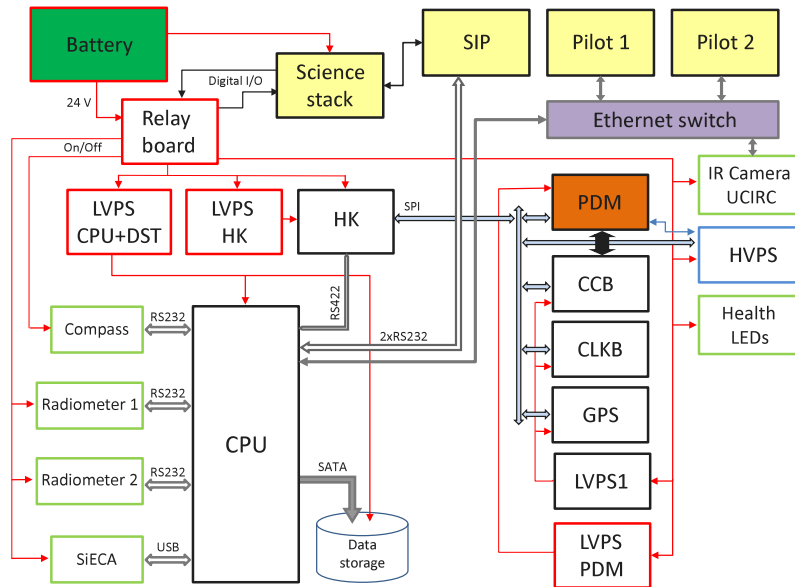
Battery

24 V

Digital I/O

Science stack

SIP

Pilot 1

Pilot 2

Relay board

On/Off

Ethernet switch

LVPS CPU+DST

LVPS HK

HK

SPI

PDM

IR Camera UCIRC

HVPS

CCB

Health LEDs

RS422

2xRS232

Compass

RS232

CLKB

Radiometer 1

RS232

CPU

GPS

Radiometer 2

RS232

SATA

LVPS1

SiECA

USB

Data storage

LVPS PDM